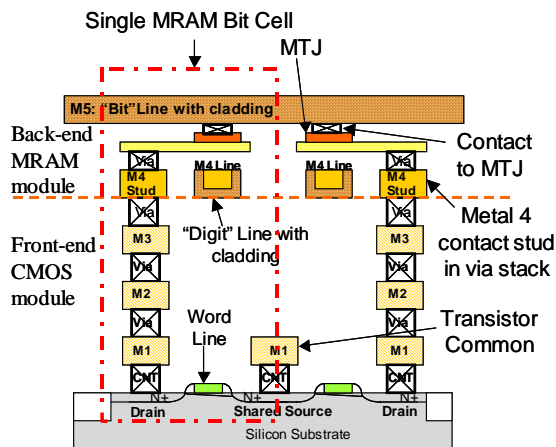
Single MRAM Bit Cell

MTJ

M5: "Bit" Line with cladding

Back-end MRAM module

Contact to MTJ

Via

M4 Stud

M4 Line

M4 Line

Via

M4 Stud

Via

Via

"Digit" Line with cladding

Metal 4 contact stud in via stack

Front-end CMOS module

M3

M3

Via

Via

M2

M2

Via

Via

Word Line

Transistor Common

M1

M1

M1

CNT

CNT

CNT

N+

N+

N+

N+

Drain

Shared Source

Drain

Silicon Substrate